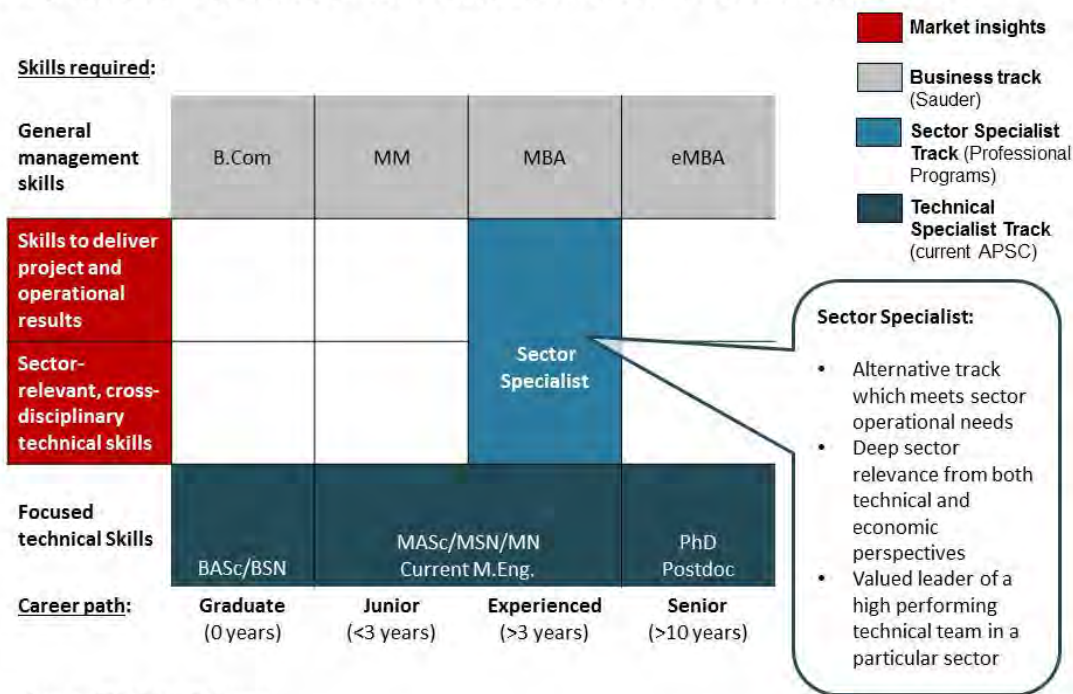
Market insights

Business track (Sauder)

Sector Specialist Track (Professional Programs)

Technical Specialist Track (current APSC)

Skills required:

| | | | | |
|---|---|---|---|---|
| General management skills | B.Com | MM | MBA | eMBA |
| Skills to deliver project and operational results | | | Sector Specialist | |
| Sector-relevant, cross-disciplinary technical skills | | | | |
| Focused technical Skills | BASc/BSN | MASc/MSN/MN Current M.Eng. | | PhD Postdoc |
| Career path: | Graduate (0 years) | Junior (<3 years) | Experienced (>3 years) | Senior (>10 years) |

Sector Specialist:

• Alternative track which meets sector operational needs
• Deep sector relevance from both technical and economic perspectives
• Valued leader of a high performing technical team in a particular sector